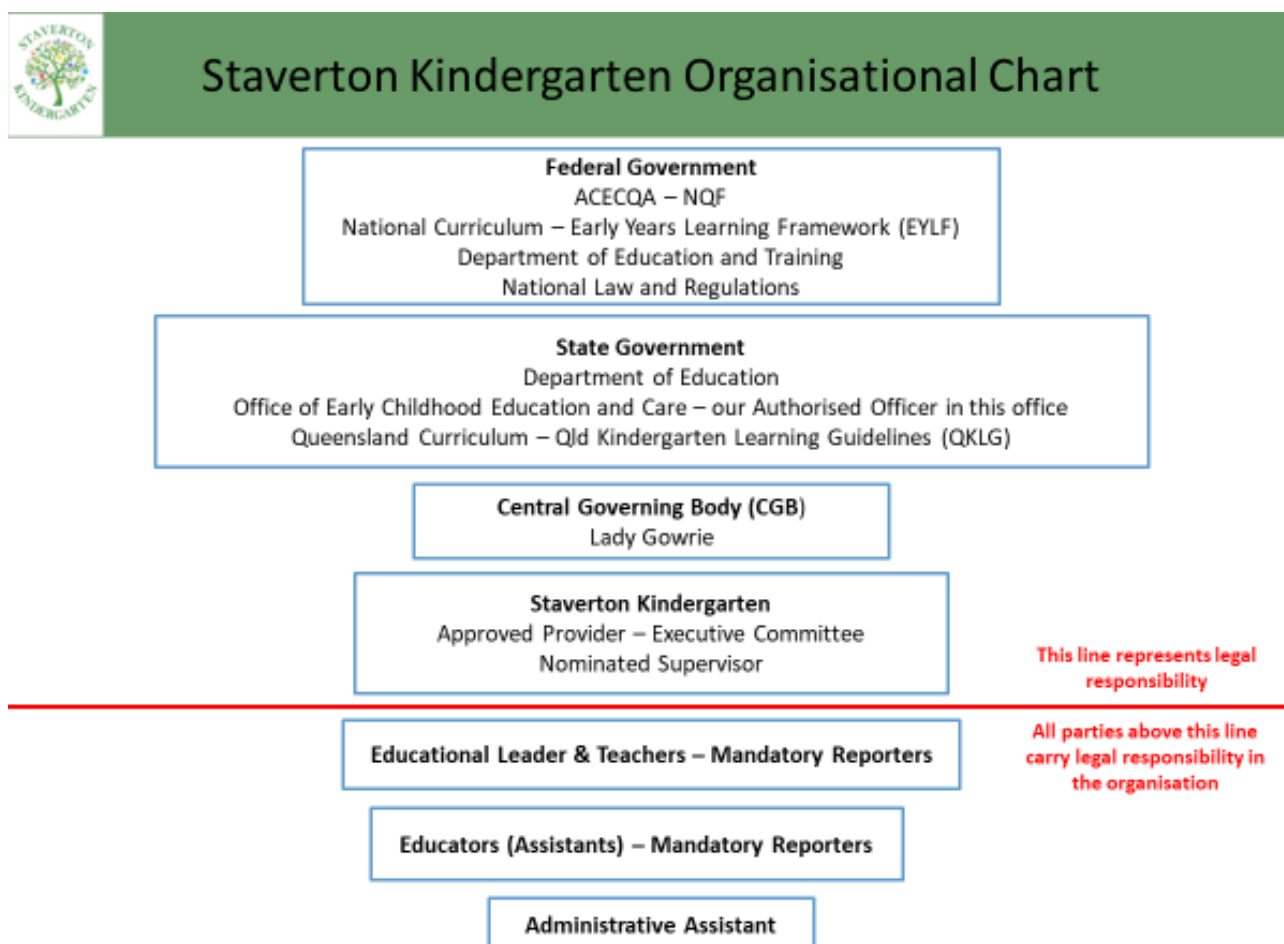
STAVERTON KINDERGARTEN

Staverton Kindergarten Organisational Chart

**Federal Government**
ACECQA – NQF
National Curriculum – Early Years Learning Framework (EYLF)
Department of Education and Training
National Law and Regulations

**State Government**
Department of Education
Office of Early Childhood Education and Care – our Authorised Officer in this office
Queensland Curriculum – Qld Kindergarten Learning Guidelines (QKLG)

**Central Governing Body (CGB)**
Lady Gowrie

**Staverton Kindergarten**
Approved Provider – Executive Committee
Nominated Supervisor

This line represents legal responsibility

All parties above this line carry legal responsibility in the organisation

**Educational Leader & Teachers – Mandatory Reporters**

**Educators (Assistants) – Mandatory Reporters**

**Administrative Assistant**